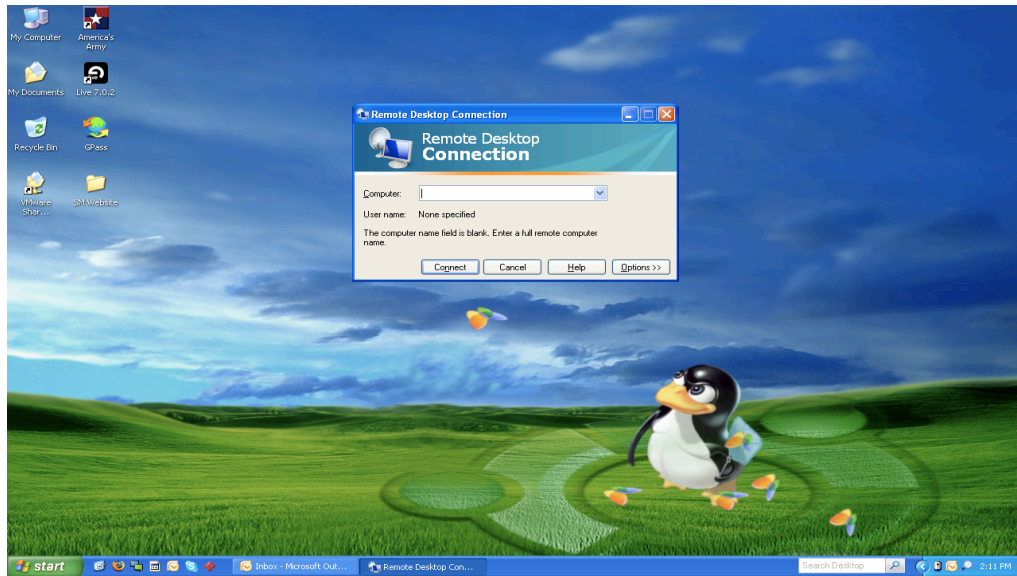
My Computer

America's Army

My Documents

Live 7.0.2

Recycle Bin

GPass

VMware Shar...

SM Website

Remote Desktop Connection

Remote Desktop Connection

Computer:

User name: None specified

The computer name field is blank. Enter a full remote computer name.

Connect | Cancel | Help | Options >>

start

Inbox - Microsoft Out...

Remote Desktop Con...

Search Desktop

2:11 PM